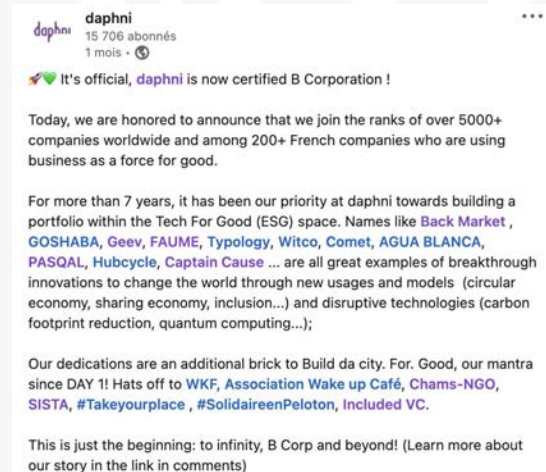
daphni
daphni
15 706 abonnés
1 mois •

It's official, daphni is now certified B Corporation !

Today, we are honored to announce that we join the ranks of over 5000+ companies worldwide and among 200+ French companies who are using business as a force for good.

For more than 7 years, it has been our priority at daphni towards building a portfolio within the Tech For Good (ESG) space. Names like Back Market , GOSHABA, Geev, FAUME, Typology, Witco, Comet, AGUA BLANCA, PASQAL, Hubcycle, Captain Cause ... are all great examples of breakthrough innovations to change the world through new usages and models (circular economy, sharing economy, inclusion...) and disruptive technologies (carbon footprint reduction, quantum computing...);

Our dedications are an additional brick to Build da city. For. Good, our mantra since DAY 1! Hats off to WKF, Association Wake up Café, Chams-NGO, SISTA, #Takeyourplace , #SolidaireenPeloton, Included VC.

This is just the beginning: to infinity, B Corp and beyond! (Learn more about our story in the link in comments)